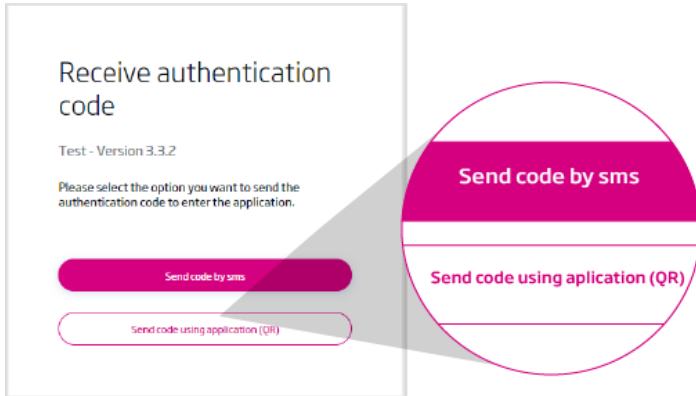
Receive authentication code

Test - Version 3.3.2

Please select the option you want to send the authentication code to enter the application.

Send code by sms

Send code using application (QR)

Send code by sms

Send code using aplication (QR)